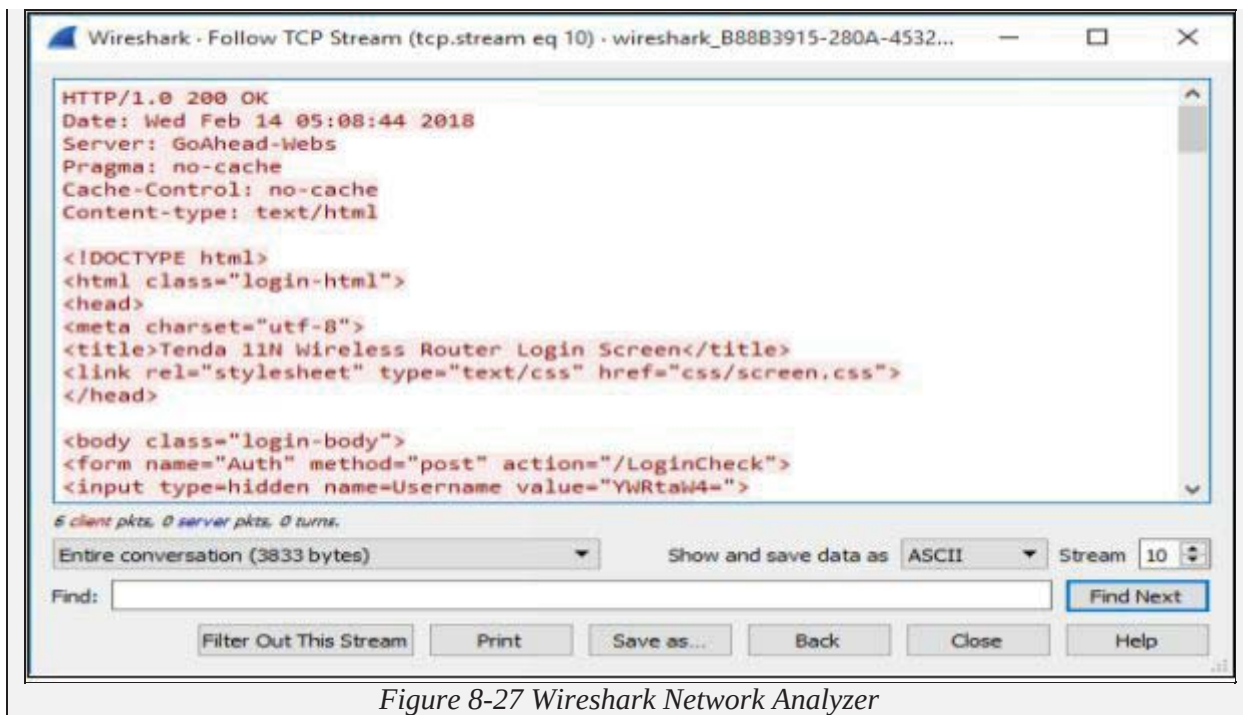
Wireshark · Follow TCP Stream (tcp.stream eq 10) · wireshark_B88B3915-280A-4532...

HTTP/1.0 200 OK
Date: Wed Feb 14 05:08:44 2018
Server: GoAhead-Webs
Pragma: no-cache
Cache-Control: no-cache
Content-type: text/html

<!DOCTYPE html>
<html class="login-html">
<head>
<meta charset="utf-8">
<title>Tenda 11N Wireless Router Login Screen</title>
<link rel="stylesheet" type="text/css" href="css/screen.css">
</head>

<body class="login-body">
<form name="Auth" method="post" action="/LoginCheck">
<input type=hidden name=Username value="YWRtaW4=">

6 client pkts, 0 server pkts, 0 turns.

Entire conversation (3833 bytes)

Show and save data as ASCII

Stream 10

Find:

Find Next

Filter Out This Stream

Print

Save as...

Back

Close

Help

Figure 8-27 Wireshark Network Analyzer